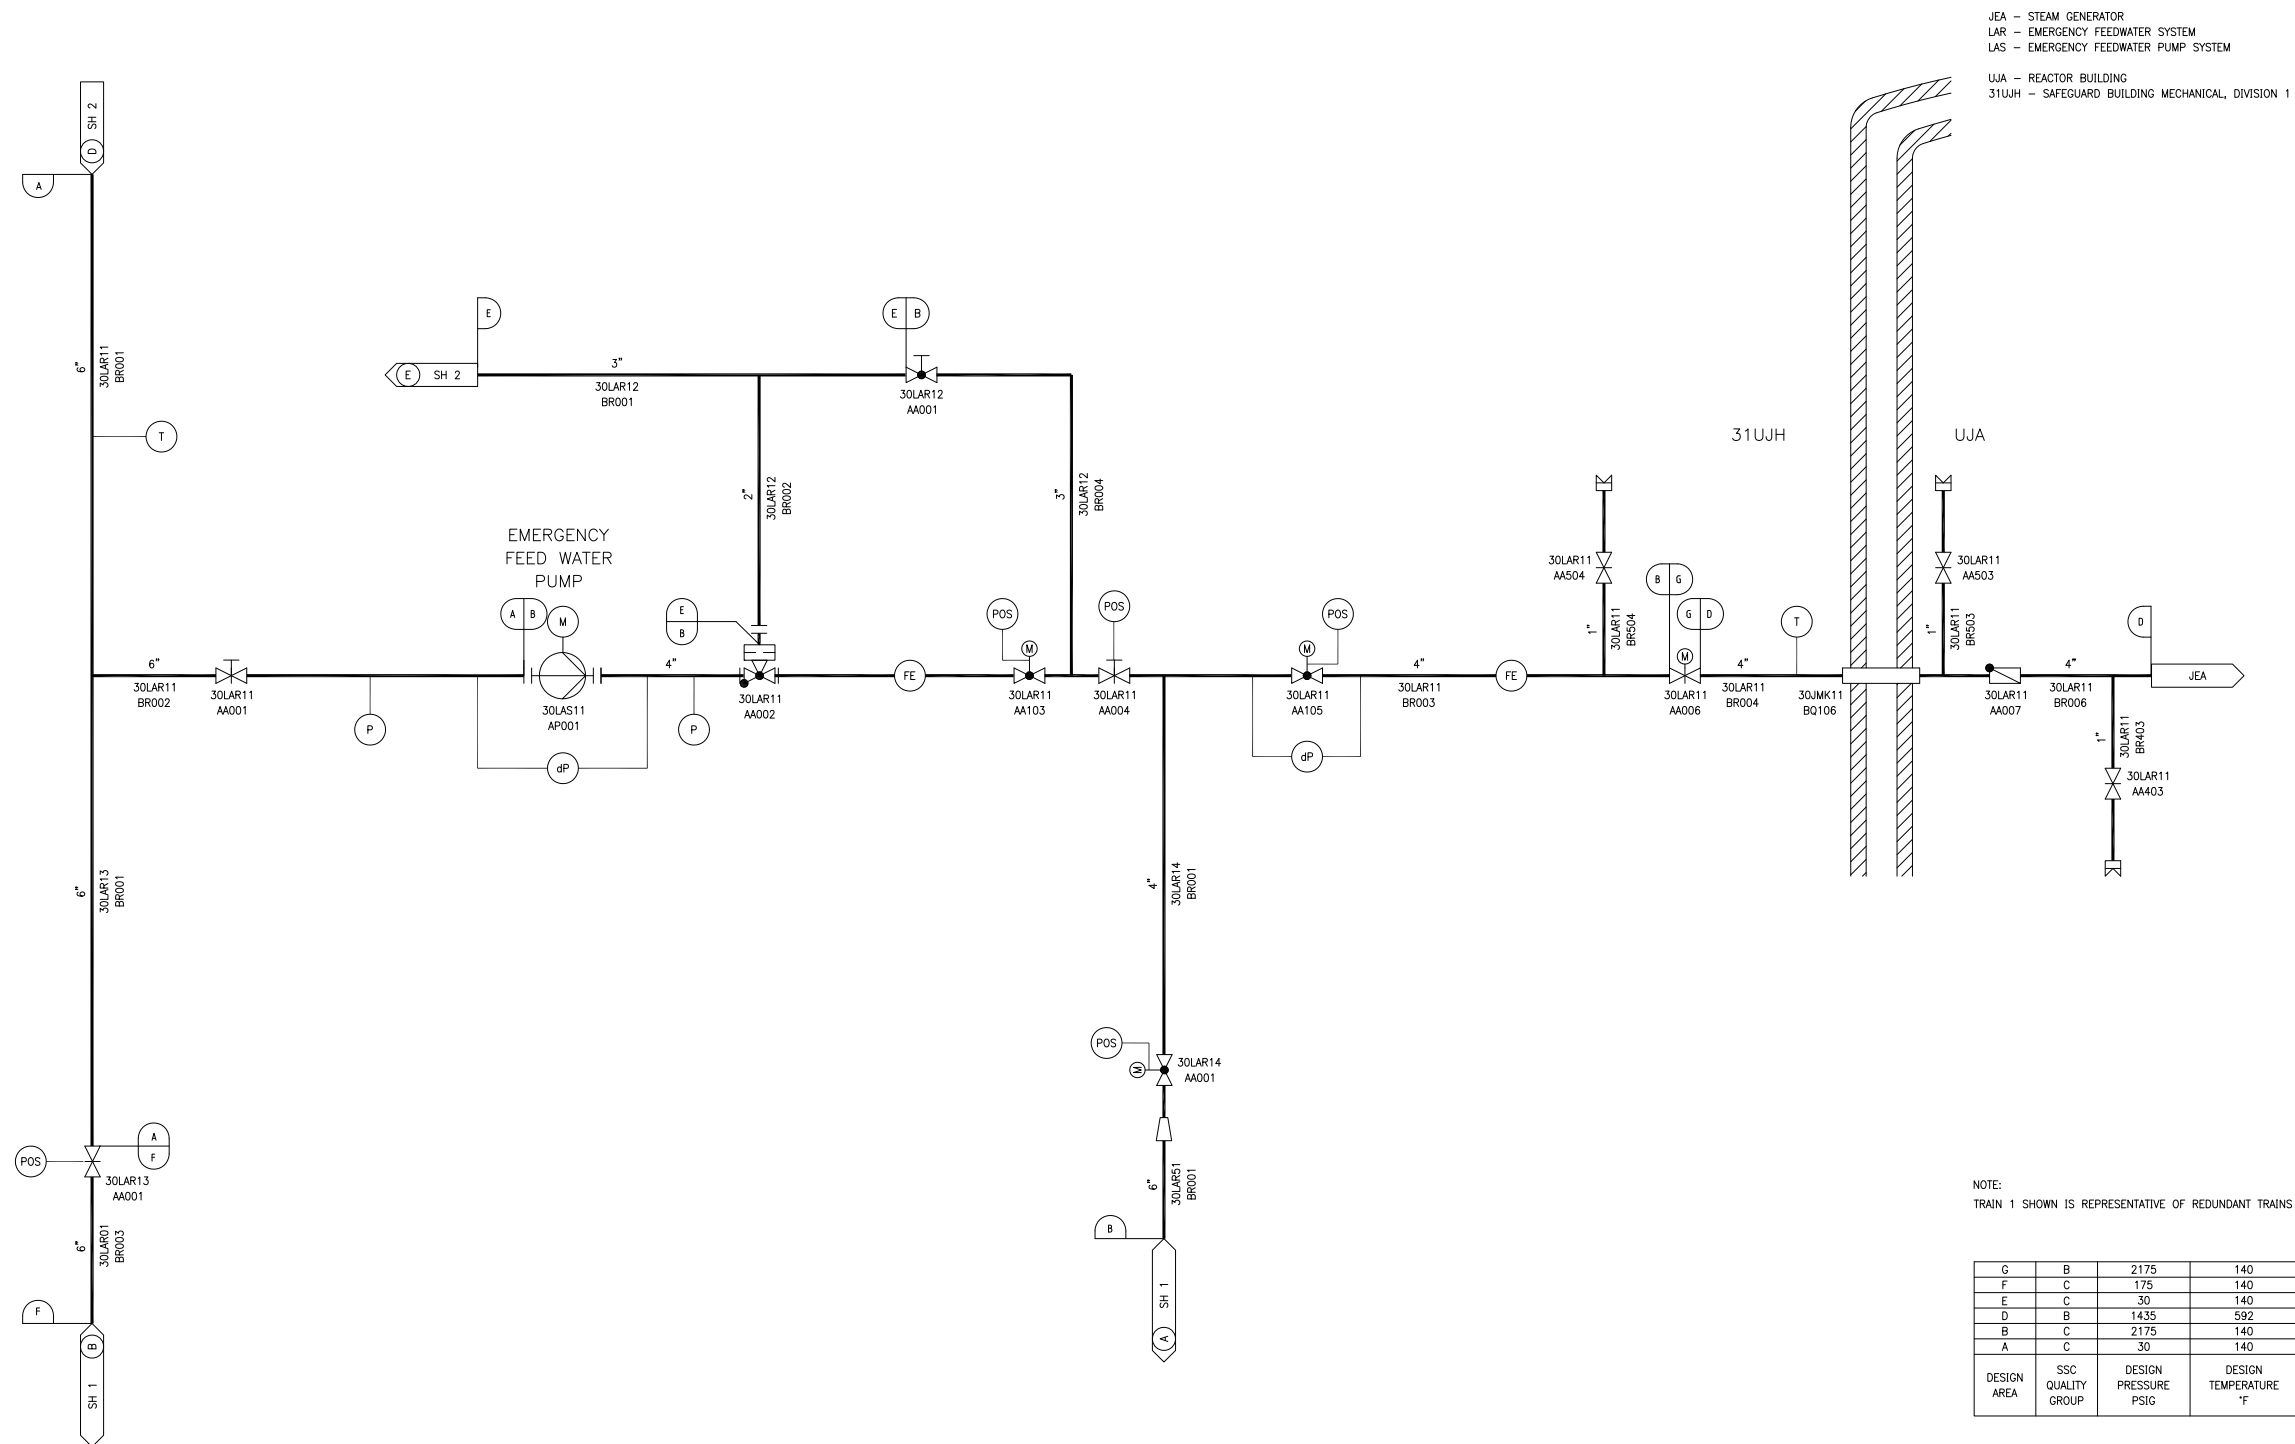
JEA – STEAM GENERATOR
LAR – EMERGENCY FEEDWATER SYSTEM
LAS – EMERGENCY FEEDWATER PUMP SYSTEM

UJA – REACTOR BUILDING
31UJH – SAFEGUARD BUILDING MECHANICAL, DIVISION 1

SH 2
D
A
6"
30LAR11
BR001
T
E
E SH 2
3"
30LAR12
BR001
E B
30LAR12
AA001
2"
30LAR12
BR002
3"
30LAR12
BR004
31UJH
UJA
EMERGENCY
FEED WATER
PUMP
A B
M
E
B
POS
POS
POS
30LAR11
AA504
1"
30LAR11
BR504
B G
G D
T
30LAR11
AA503
1"
30LAR11
BR503
D
6"
30LAR11
BR002
30LAR11
AA001
P
30LAS11
AP001
4"
P
30LAR11
AA002
FE
M
30LAR11
AA103
30LAR11
AA004
M
30LAR11
AA105
4"
30LAR11
BR003
FE
M
30LAR11
AA006
4"
30LAR11
BR004
30JMK11
BQ106
30LAR11
AA007
4"
30LAR11
BR006
JEA
1"
30LAR11
BR403
30LAR11
AA403
dP
dP
6"
30LAR13
BR001
4"
30LAR14
BR001
POS
M
30LAR14
AA001
6"
30LAR51
BR001
B
SH 1
A
POS
A
F
30LAR13
AA001
6"
30LAR01
BR003
F
B
SH 1

NOTE:
TRAIN 1 SHOWN IS REPRESENTATIVE OF REDUNDANT TRAINS

| G | B | 2175 | 140 |
|---|---|---|---|
| F | C | 175 | 140 |
| E | C | 30 | 140 |
| D | B | 1435 | 592 |
| B | C | 2175 | 140 |
| A | C | 30 | 140 |
| DESIGN AREA | SSC QUALITY GROUP | DESIGN PRESSURE PSIG | DESIGN TEMPERATURE °F |